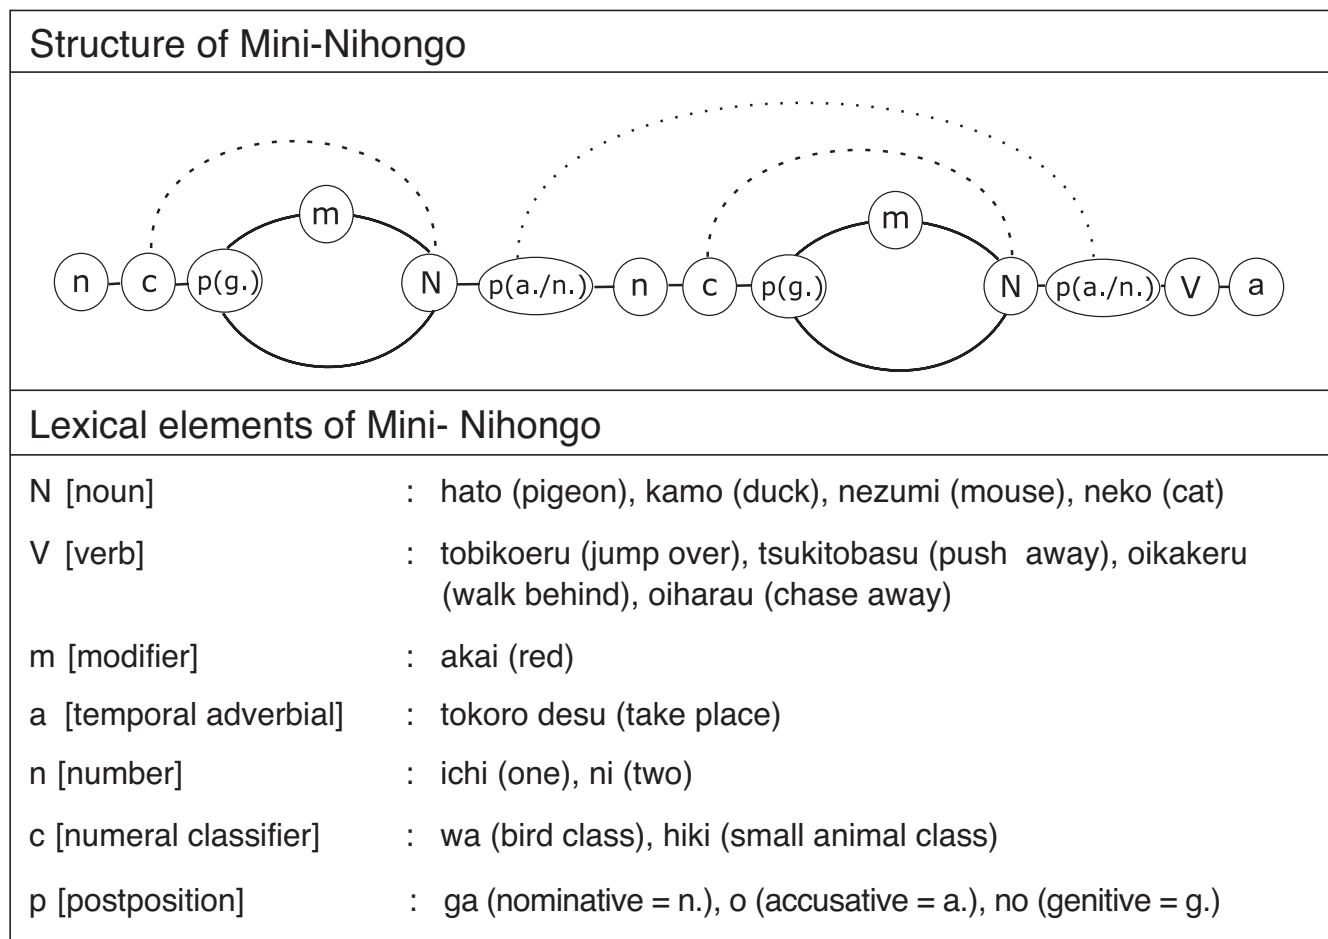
Structure of Mini-Nihongo

m

m

n c p(g.) N p(a./n.) n c p(g.) N p(a./n.) V a

Lexical elements of Mini- Nihongo

| | | |
|---|---|---|
| N [noun] | : | hato (pigeon), kamo (duck), nezumi (mouse), neko (cat) |
| V [verb] | : | tobikoeru (jump over), tsukitobasu (push away), oikakeru (walk behind), oiharau (chase away) |
| m [modifier] | : | akai (red) |
| a [temporal adverbial] | : | tokoro desu (take place) |
| n [number] | : | ichi (one), ni (two) |
| c [numeral classifier] | : | wa (bird class), hiki (small animal class) |
| p [postposition] | : | ga (nominative = n.), o (accusative = a.), no (genitive = g.) |